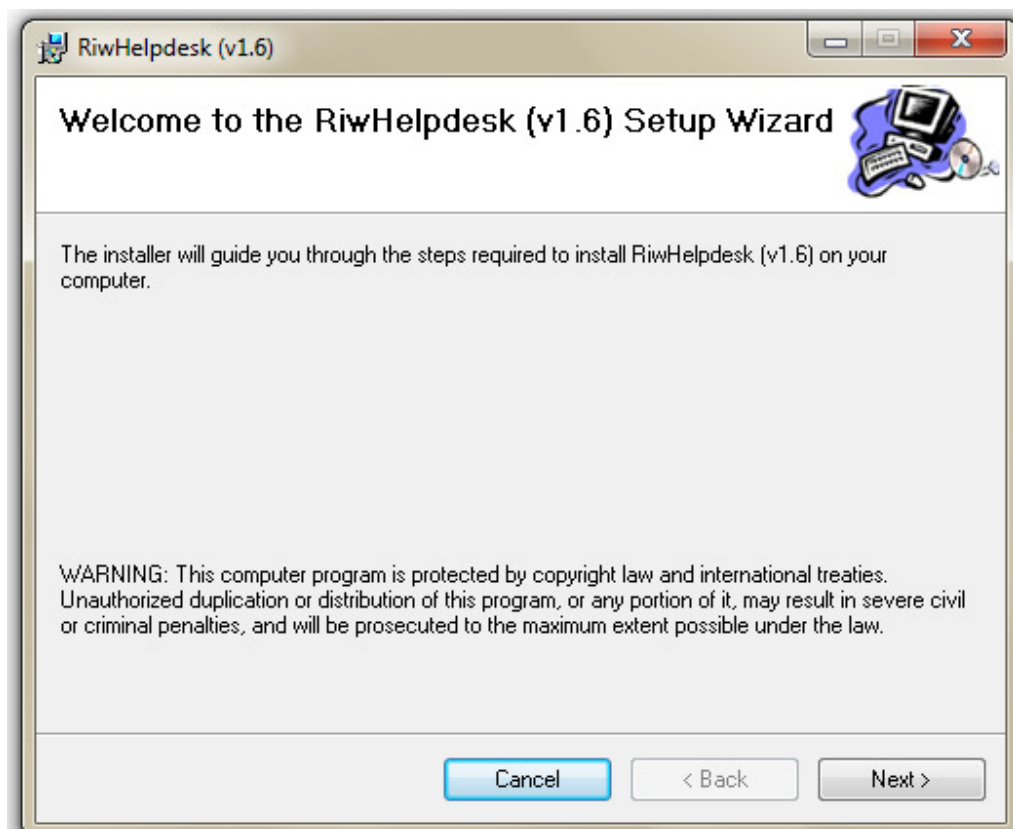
RiwHelpdesk (v1.6)

Welcome to the RiwHelpdesk (v1.6) Setup Wizard

The installer will guide you through the steps required to install RiwHelpdesk (v1.6) on your computer.

WARNING: This computer program is protected by copyright law and international treaties. Unauthorized duplication or distribution of this program, or any portion of it, may result in severe civil or criminal penalties, and will be prosecuted to the maximum extent possible under the law.

Cancel
< Back
Next >